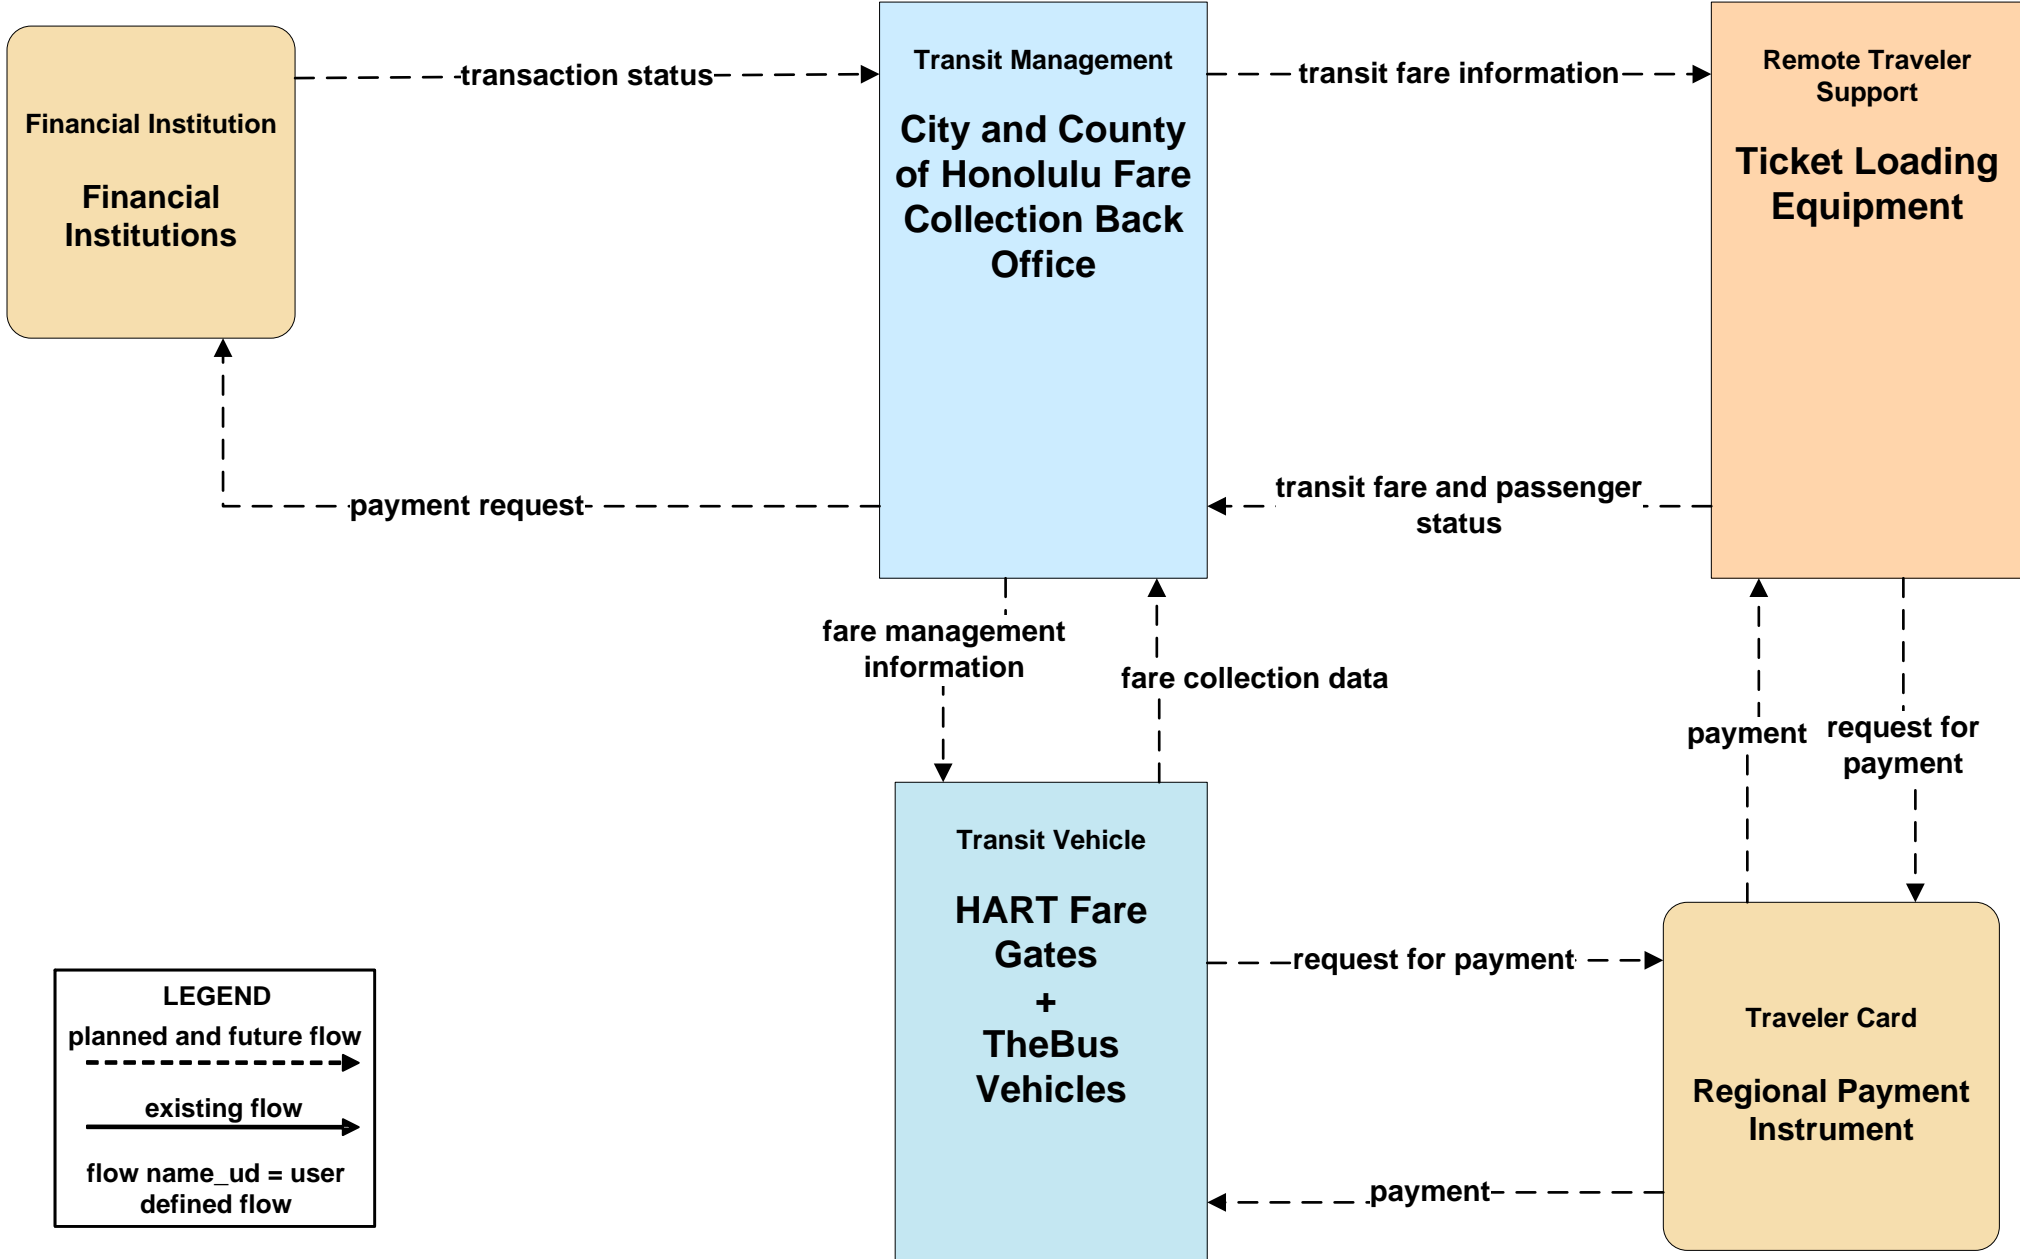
Financial Institution

Financial Institutions

transaction status

Transit Management

City and County of Honolulu Fare Collection Back Office

transit fare information

Remote Traveler Support

Ticket Loading Equipment

payment request

transit fare and passenger status

fare management information

fare collection data

payment

request for payment

Transit Vehicle

HART Fare Gates + TheBus Vehicles

request for payment

Traveler Card

Regional Payment Instrument

payment

LEGEND
planned and future flow
existing flow
flow name_ud = user defined flow